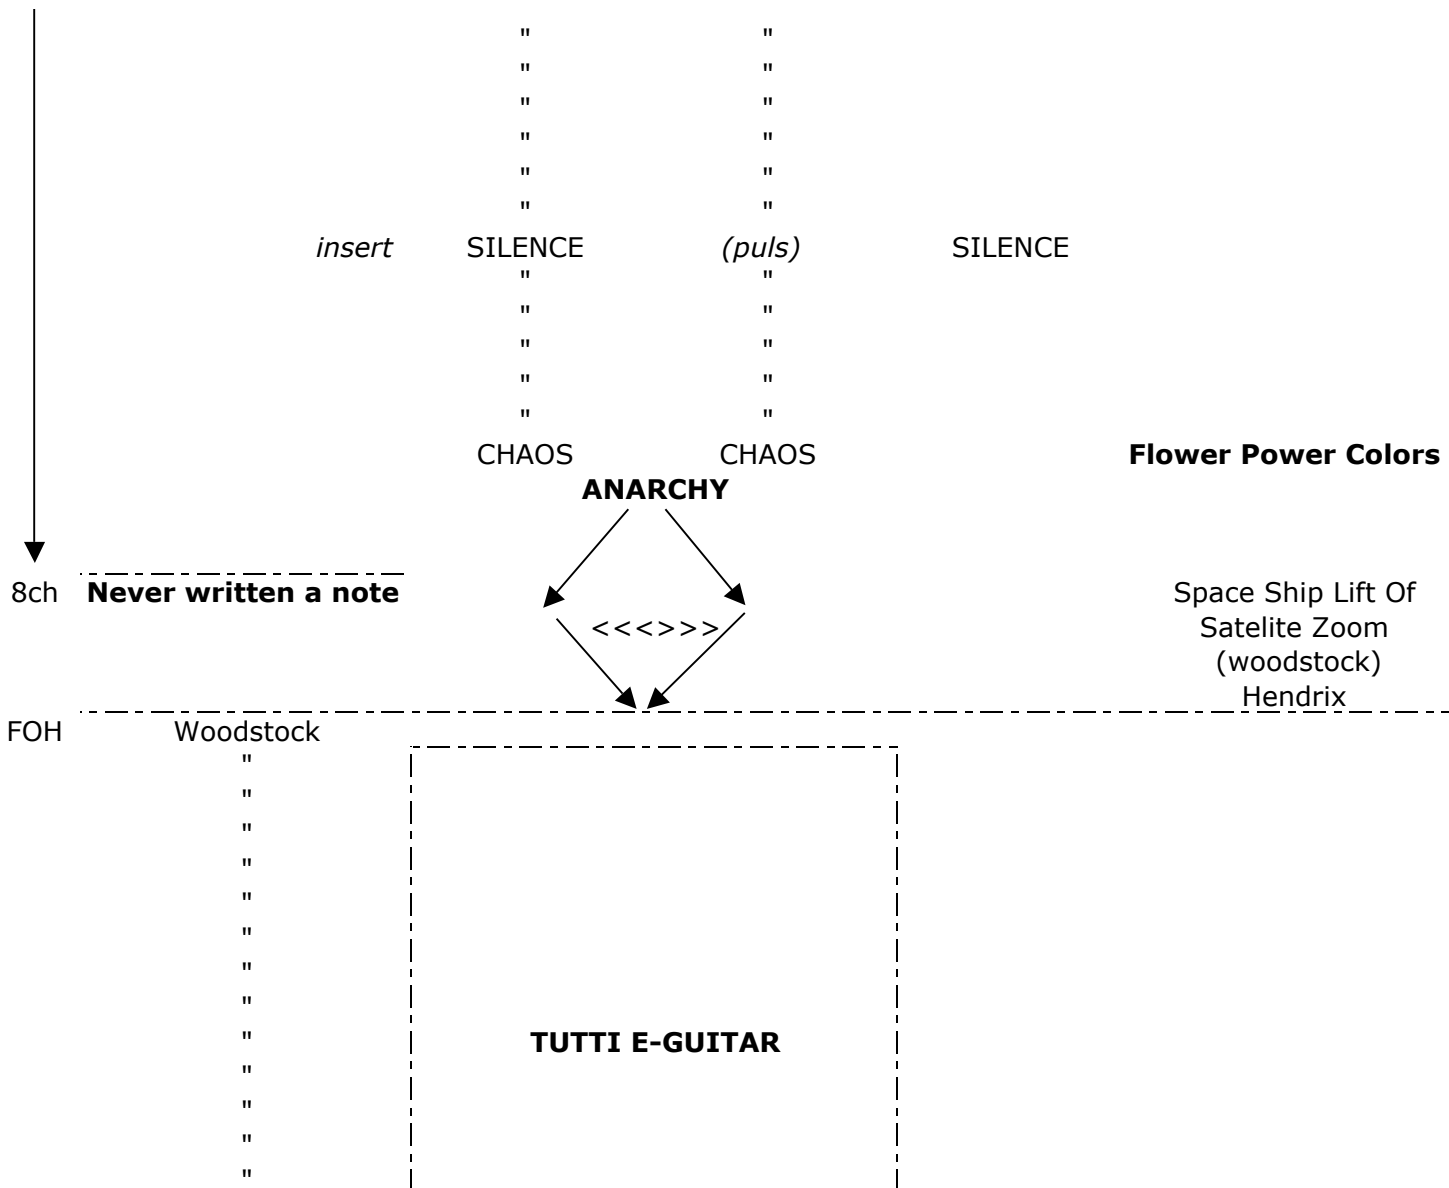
" "
" "
" "
" "
" "
" "

*insert* SILENCE *(puls)* SILENCE

" "
" "
" "
" "
" "

CHAOS CHAOS **Flower Power Colors**

**ANARCHY**

8ch **Never written a note**

<<<>>>

Space Ship Lift Of
Satelite Zoom
(woodstock)
Hendrix

FOH Woodstock
"
"
"
"
"
"
"
"
"
"
"
"
"

**TUTTI E-GUITAR**